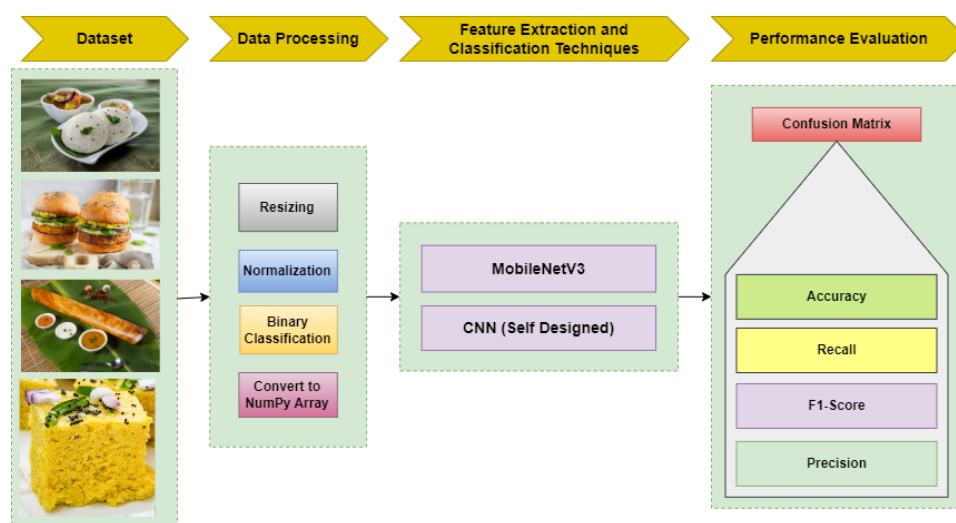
Dataset

Data Processing

Feature Extraction and Classification Techniques

Performance Evaluation

Resizing

Normalization

Binary Classification

Convert to NumPy Array

MobileNetV3

CNN (Self Designed)

Confusion Matrix

Accuracy

Recall

F1-Score

Precision